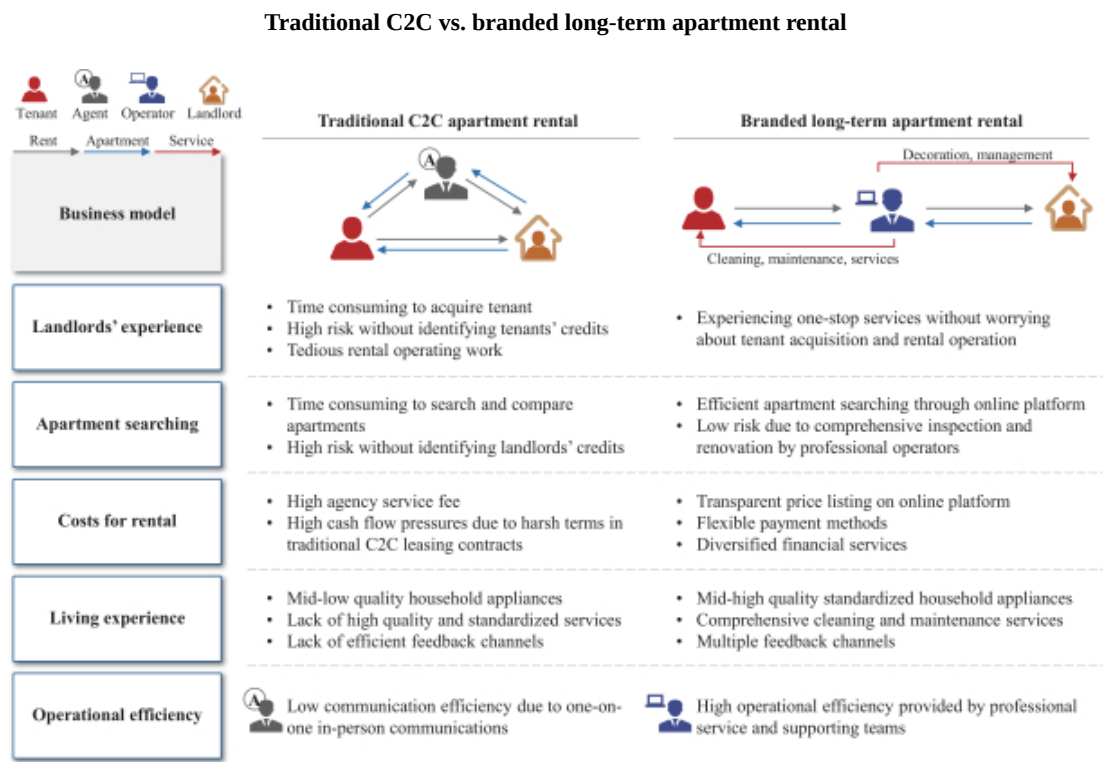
Traditional C2C vs. branded long-term apartment rental

Tenant Agent Operator Landlord

Rent Apartment Service

| | Traditional C2C apartment rental | Branded long-term apartment rental |
|---|---|---|
| Business model | | Decoration, management<br>Cleaning, maintenance, services |
| Landlords' experience | • Time consuming to acquire tenant<br>• High risk without identifying tenants' credits<br>• Tedious rental operating work | • Experiencing one-stop services without worrying about tenant acquisition and rental operation |
| Apartment searching | • Time consuming to search and compare apartments<br>• High risk without identifying landlords' credits | • Efficient apartment searching through online platform<br>• Low risk due to comprehensive inspection and renovation by professional operators |
| Costs for rental | • High agency service fee<br>• High cash flow pressures due to harsh terms in traditional C2C leasing contracts | • Transparent price listing on online platform<br>• Flexible payment methods<br>• Diversified financial services |
| Living experience | • Mid-low quality household appliances<br>• Lack of high quality and standardized services<br>• Lack of efficient feedback channels | • Mid-high quality standardized household appliances<br>• Comprehensive cleaning and maintenance services<br>• Multiple feedback channels |
| Operational efficiency | Low communication efficiency due to one-on-one in-person communications | High operational efficiency provided by professional service and supporting teams |